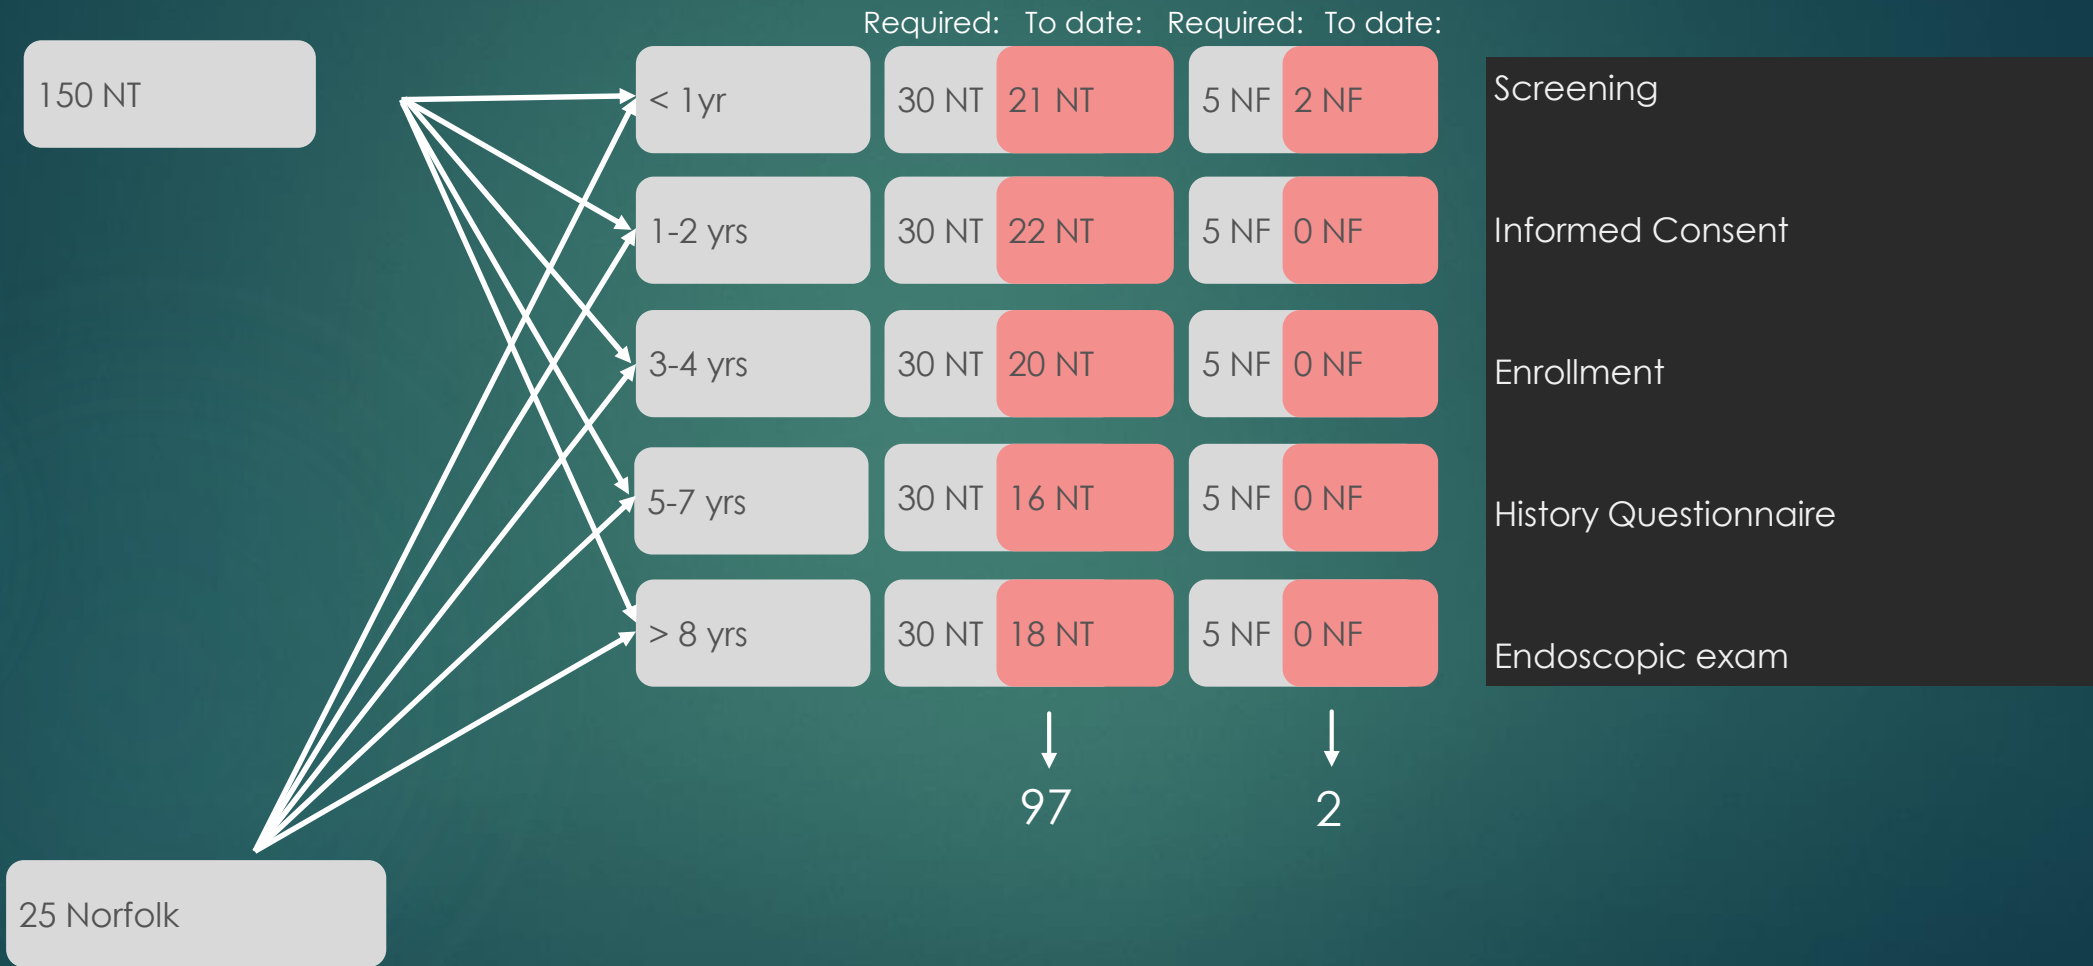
150 NT

Required: To date: Required: To date:

| | Required: | To date: | Required: | To date: |
|---|---|---|---|---|
| < 1yr | 30 NT | 21 NT | 5 NF | 2 NF |
| 1-2 yrs | 30 NT | 22 NT | 5 NF | 0 NF |
| 3-4 yrs | 30 NT | 20 NT | 5 NF | 0 NF |
| 5-7 yrs | 30 NT | 16 NT | 5 NF | 0 NF |
| > 8 yrs | 30 NT | 18 NT | 5 NF | 0 NF |

97

2

25 Norfolk

Screening

Informed Consent

Enrollment

History Questionnaire

Endoscopic exam